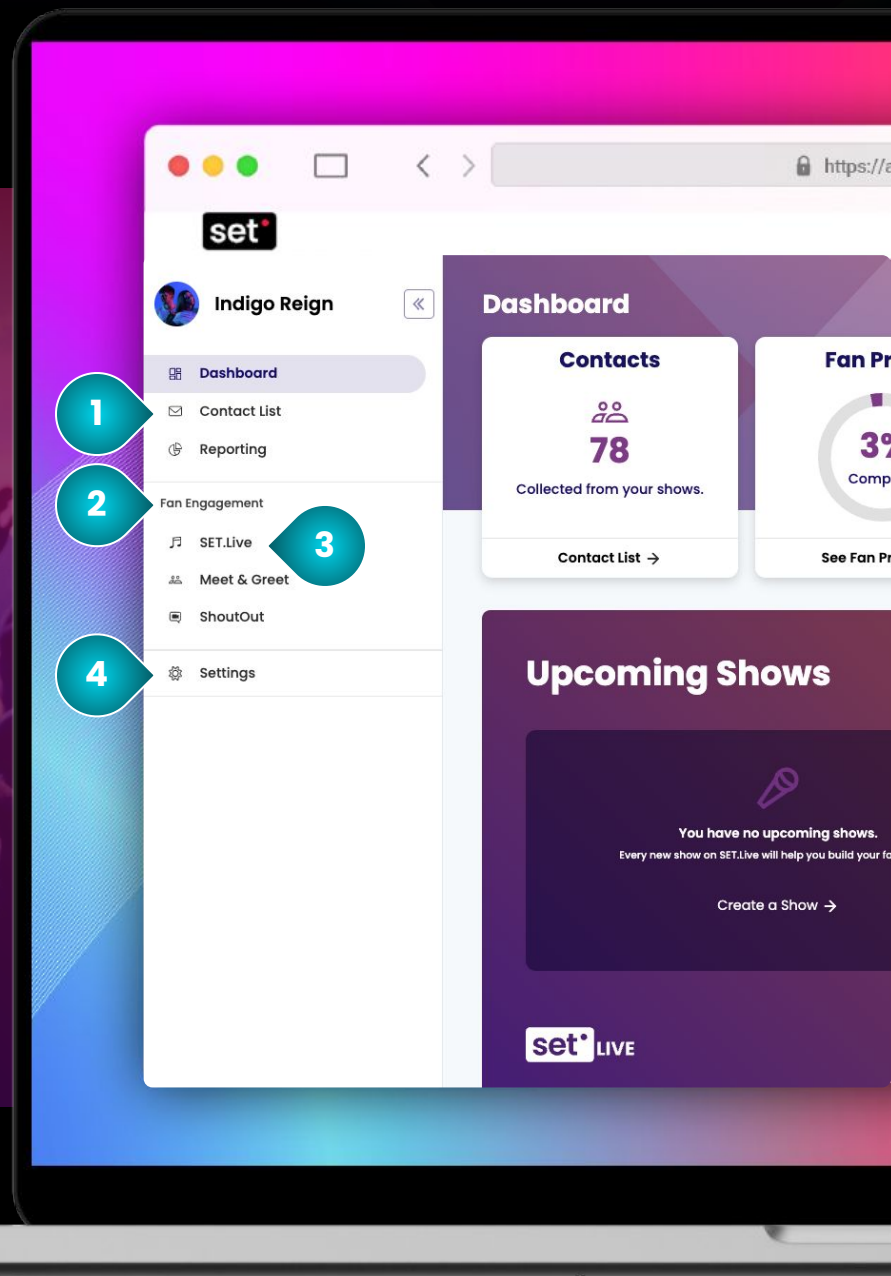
https://a

set

Indigo Reign

«

Dashboard

1

Contact List

Reporting

2

Fan Engagement

SET.Live

3

Meet & Greet

ShoutOut

4

Settings

Dashboard

Contacts

78

Collected from your shows.

Contact List →

Fan Pr

3%

Comp

See Fan Pr

Upcoming Shows

You have no upcoming shows.

Every new show on SET.Live will help you build your fa

Create a Show →

set LIVE